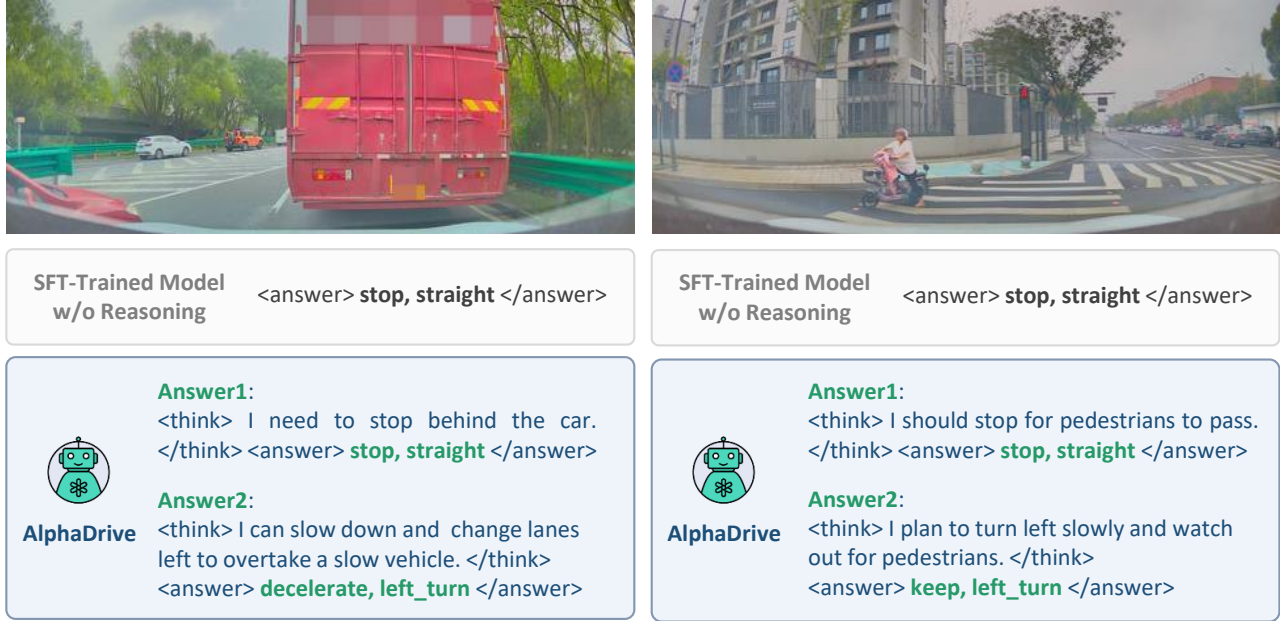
SFT-Trained Model w/o Reasoning

<answer> stop, straight </answer>

AlphaDrive

Answer1:
<think> I need to stop behind the car. </think> <answer> stop, straight </answer>

Answer2:
<think> I can slow down and change lanes left to overtake a slow vehicle. </think> <answer> decelerate, left_turn </answer>

SFT-Trained Model w/o Reasoning

<answer> stop, straight </answer>

AlphaDrive

Answer1:
<think> I should stop for pedestrians to pass. </think> <answer> stop, straight </answer>

Answer2:
<think> I plan to turn left slowly and watch out for pedestrians. </think> <answer> keep, left_turn </answer>